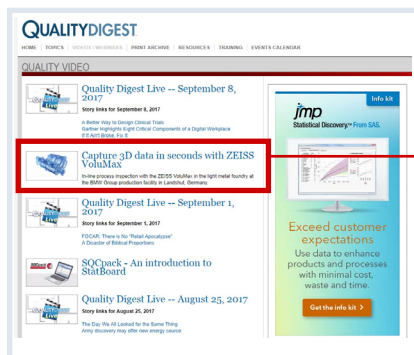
QUALITYDIGEST

HOME | TOPICS | VIDEOS / WEBINARS | PRINT ARCHIVE | RESOURCES | TRAINING | EVENTS CALENDAR

QUALITY VIDEO

Quality Digest Live -- September 8, 2017

Story links for September 8, 2017

A Better Way to Design Clinical Trials
Gartner Highlights Eight Critical Components of a Digital Workplace
If It Ain't Broke, Fix It

Capture 3D data in seconds with ZEISS VoluMax

In-line process inspection with the ZEISS VoluMax in the light metal foundry at the BMW Group production facility in Landshut, Germany.

Quality Digest Live -- September 1, 2017

Story links for September 1, 2017

FDCAR: There is No "Retail Apocalypse"
A Disaster of Biblical Proportions

SQCpack - An introduction to StatBoard

Quality Digest Live -- August 25, 2017

Story links for August 25, 2017

The Day We All Looked for the Same Thing
Army discovery may offer new energy source

Info kit

jmp
Statistical Discovery.™ FROM SAS.

Exceed customer expectations

Use data to enhance products and processes with minimal cost, waste and time.

Get the info kit >